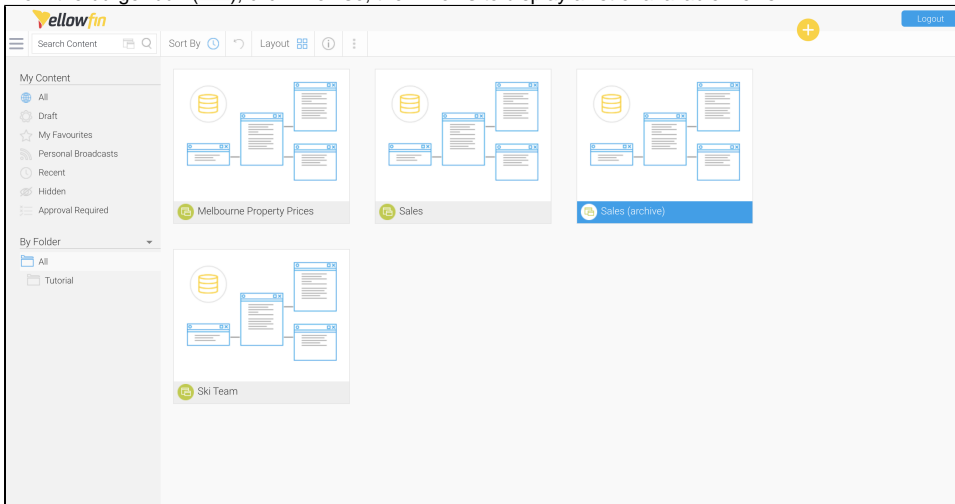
Yellowfin

Logout

Search Content

Sort By

Layout

My Content

All

Draft

My Favourites

Personal Broadcasts

Recent

Hidden

Approval Required

By Folder

All

Tutorial

Melbourne Property Prices

Sales

Sales (archive)

Ski Team